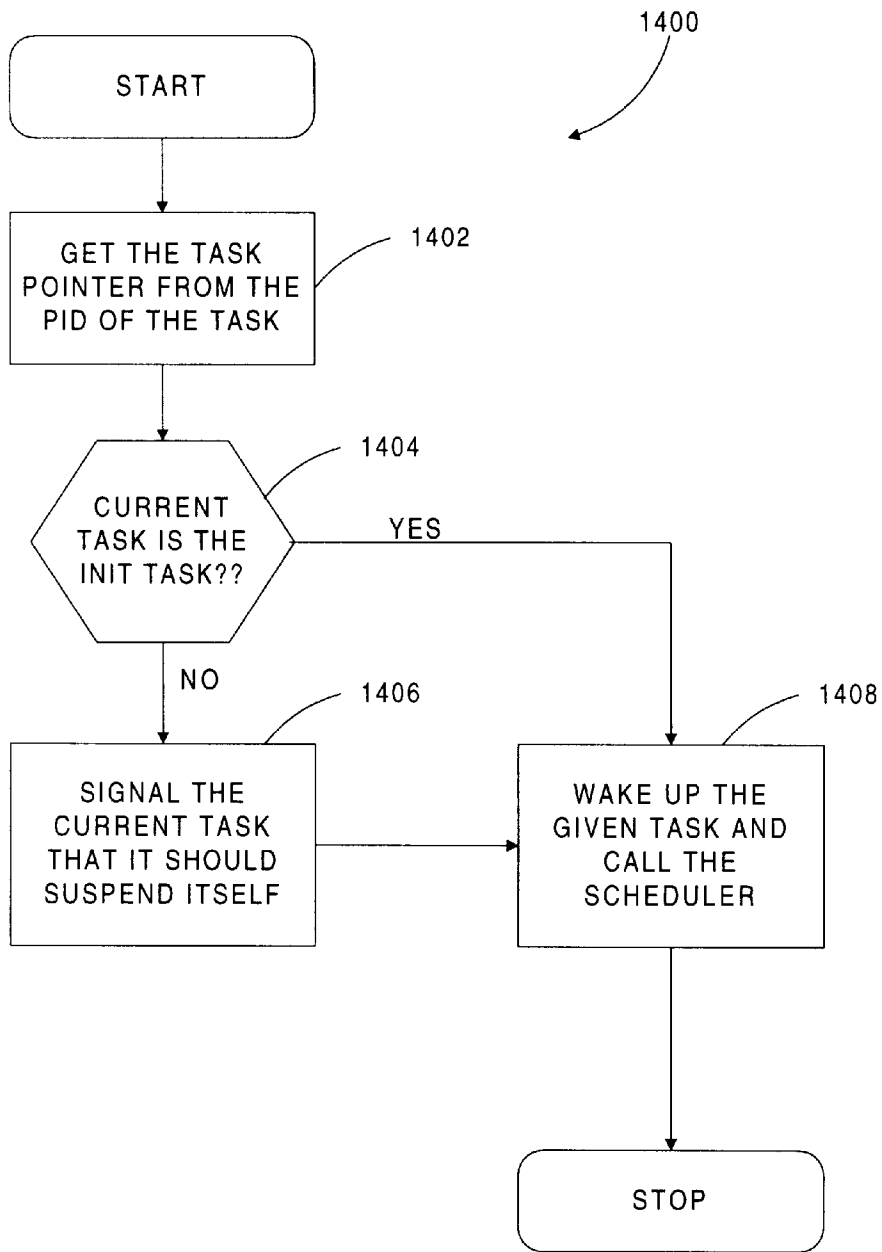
1400

START

GET THE TASK POINTER FROM THE PID OF THE TASK

1402

CURRENT TASK IS THE INIT TASK??

1404

YES

NO

1406

1408

SIGNAL THE CURRENT TASK THAT IT SHOULD SUSPEND ITSELF

WAKE UP THE GIVEN TASK AND CALL THE SCHEDULER

STOP